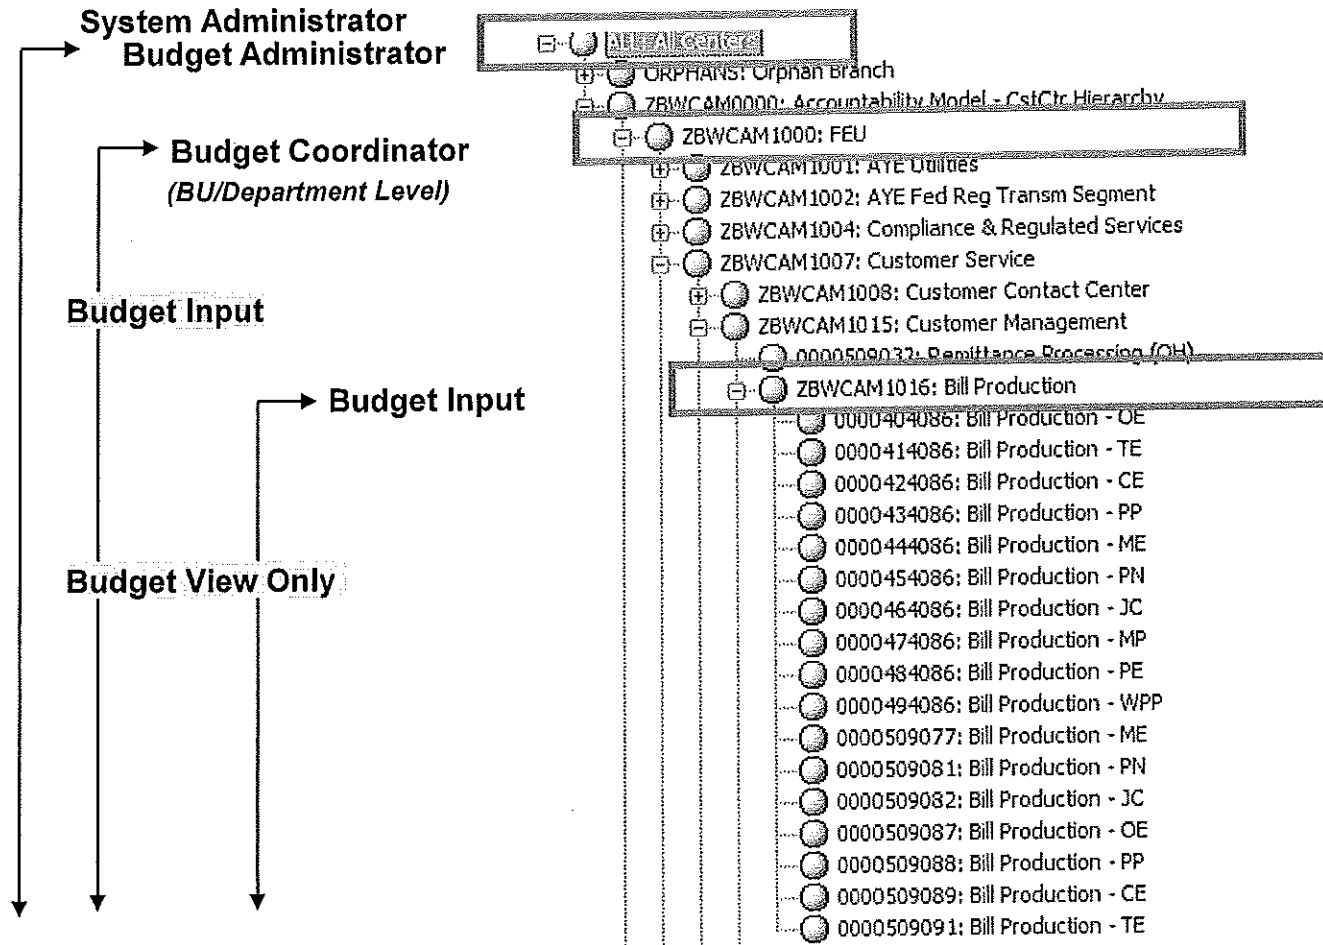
System Administrator
Budget Administrator

Budget Coordinator
(BU/Department Level)

Budget Input

Budget Input

Budget View Only

ALL: All Centers
ORPHANS: Orphan Branch
ZBWCAM0000: Accountability Model - CstCtr Hierarchy
ZBWCAM1000: FEU
ZBWCAM1001: AYE Utilities
ZBWCAM1002: AYE Fed Reg Transm Segment
ZBWCAM1004: Compliance & Regulated Services
ZBWCAM1007: Customer Service
ZBWCAM1008: Customer Contact Center
ZBWCAM1015: Customer Management
0000509032: Remittance Processing (OH)
ZBWCAM1016: Bill Production
0000404086: Bill Production - OE
0000414086: Bill Production - TE
0000424086: Bill Production - CE
0000434086: Bill Production - PP
0000444086: Bill Production - ME
0000454086: Bill Production - PN
0000464086: Bill Production - JC
0000474086: Bill Production - MP
0000484086: Bill Production - PE
0000494086: Bill Production - WPP
0000509077: Bill Production - ME
0000509081: Bill Production - PN
0000509082: Bill Production - JC
0000509087: Bill Production - OE
0000509088: Bill Production - PP
0000509089: Bill Production - CE
0000509091: Bill Production - TE